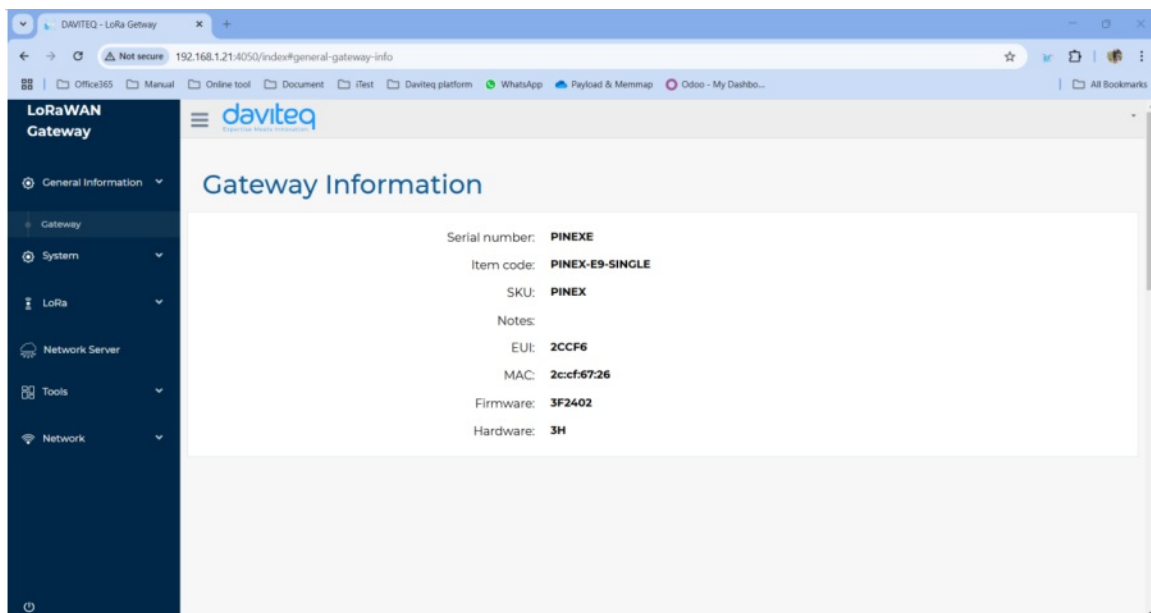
DAVITEQ - LoRa Getway

Not secure 192.168.1.21:4050/index#general-gateway-info

Office365 Manual Online tool Document iTest Daviteq platform WhatsApp Payload & Memmap Odoo - My Dashbo... All Bookmarks

LoRaWAN Gateway

daviteq

General Information

Gateway

System

LoRa

Network Server

Tools

Network

Gateway Information

Serial number: PINEXE

Item code: PINEX-E9-SINGLE

SKU: PINEX

Notes:

EUI: 2CCF6

MAC: 2c:cf:67:26

Firmware: 3F2402

Hardware: 3H